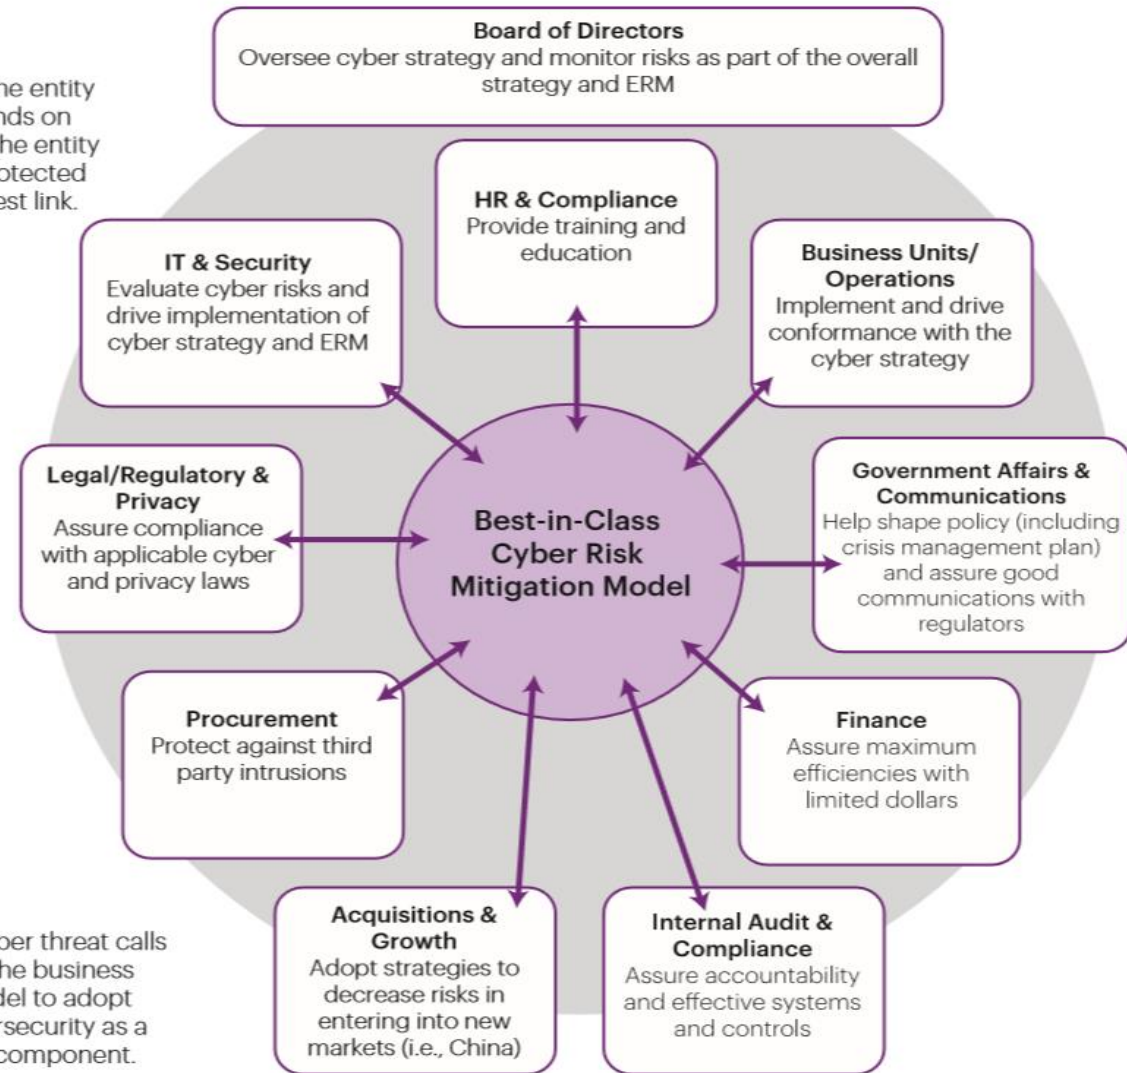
he entity
nds on
he entity
otected
est link.

Board of Directors
Oversee cyber strategy and monitor risks as part of the overall strategy and ERM

HR & Compliance
Provide training and education

IT & Security
Evaluate cyber risks and drive implementation of cyber strategy and ERM

Business Units/ Operations
Implement and drive conformance with the cyber strategy

Legal/Regulatory & Privacy
Assure compliance with applicable cyber and privacy laws

Best-in-Class Cyber Risk Mitigation Model

Government Affairs & Communications
Help shape policy (including crisis management plan) and assure good communications with regulators

Procurement
Protect against third party intrusions

Finance
Assure maximum efficiencies with limited dollars

Acquisitions & Growth
Adopt strategies to decrease risks in entering into new markets (i.e., China)

Internal Audit & Compliance
Assure accountability and effective systems and controls

ber threat calls
he business
del to adopt
rsecurity as a
component.